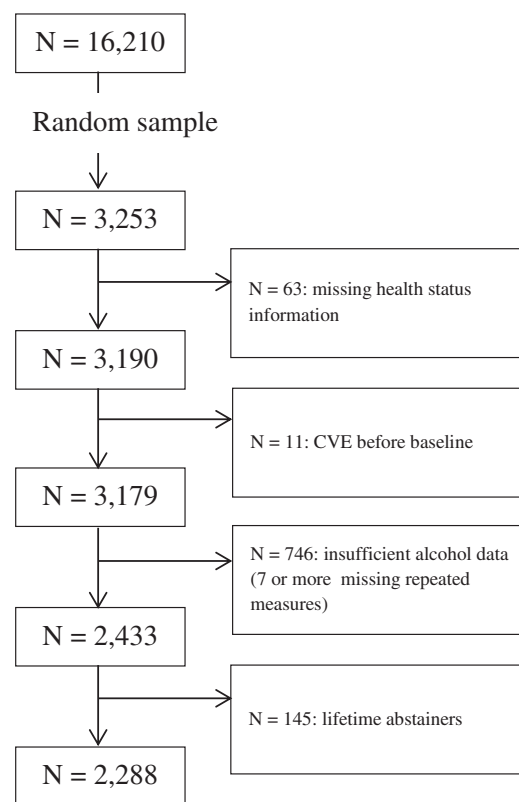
N = 16,210

Random sample

N = 3,253

N = 63: missing health status information

N = 3,190

N = 11: CVE before baseline

N = 3,179

N = 746: insufficient alcohol data (7 or more missing repeated measures)

N = 2,433

N = 145: lifetime abstainers

N = 2,288